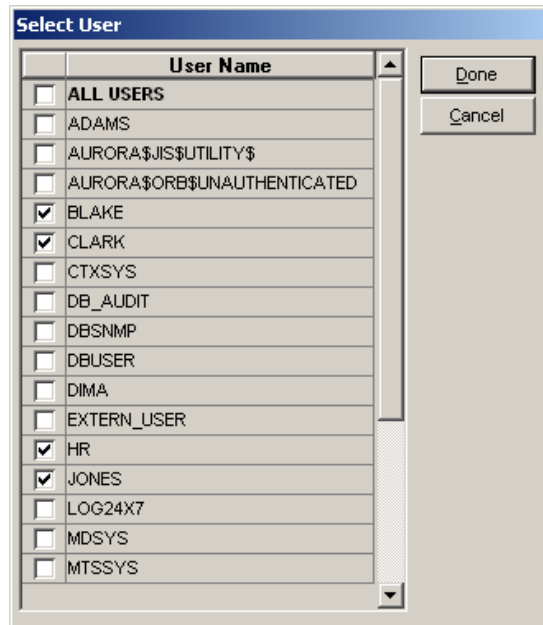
Select User

| | User Name |
|---|---|
| ☐ | ALL USERS |
| ☐ | ADAMS |
| ☐ | AURORA$JIS$UTILITY$ |
| ☐ | AURORA$ORB$UNAUTHENTICATED |
| ☑ | BLAKE |
| ☑ | CLARK |
| ☐ | CTXSYS |
| ☐ | DB_AUDIT |
| ☐ | DBSNMP |
| ☐ | DBUSER |
| ☐ | DIMA |
| ☐ | EXTERN_USER |
| ☑ | HR |
| ☑ | JONES |
| ☐ | LOG24X7 |
| ☐ | MDSYS |
| ☐ | MTSSYS |

Done

Cancel